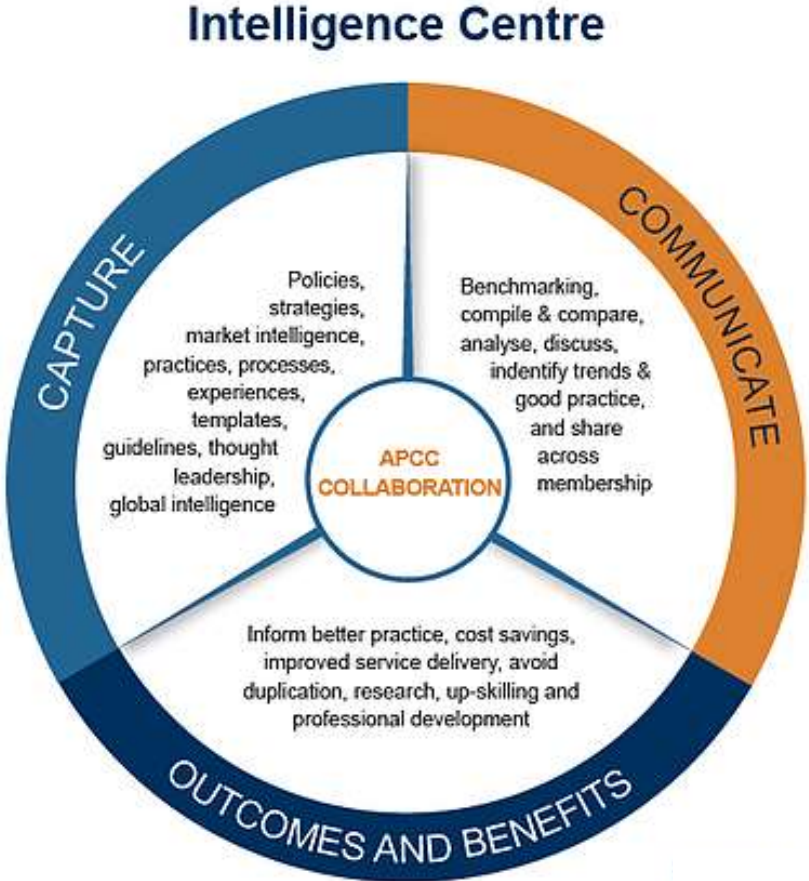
Intelligence Centre

CAPTURE

COMMUNICATE

Policies, strategies, market intelligence, practices, processes, experiences, templates, guidelines, thought leadership, global intelligence

Benchmarking, compile & compare, analyse, discuss, indentify trends & good practice, and share across membership

APCC COLLABORATION

Inform better practice, cost savings, improved service delivery, avoid duplication, research, up-skilling and professional development

OUTCOMES AND BENEFITS